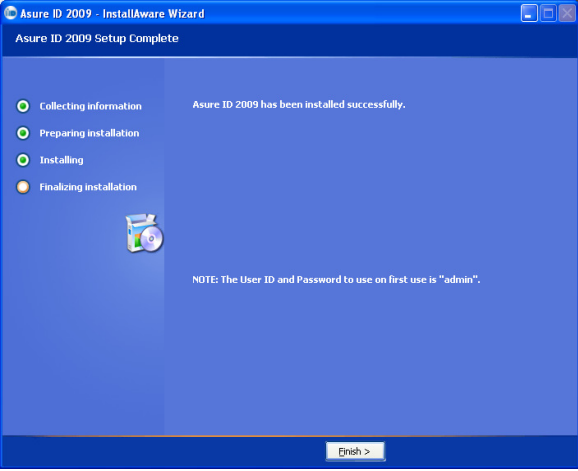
Asure ID 2009 - InstallAware Wizard

Asure ID 2009 Setup Complete

Collecting information

Preparing installation

Installing

Finalizing installation

Asure ID 2009 has been installed successfully.

NOTE: The User ID and Password to use on first use is "admin".

Finish >